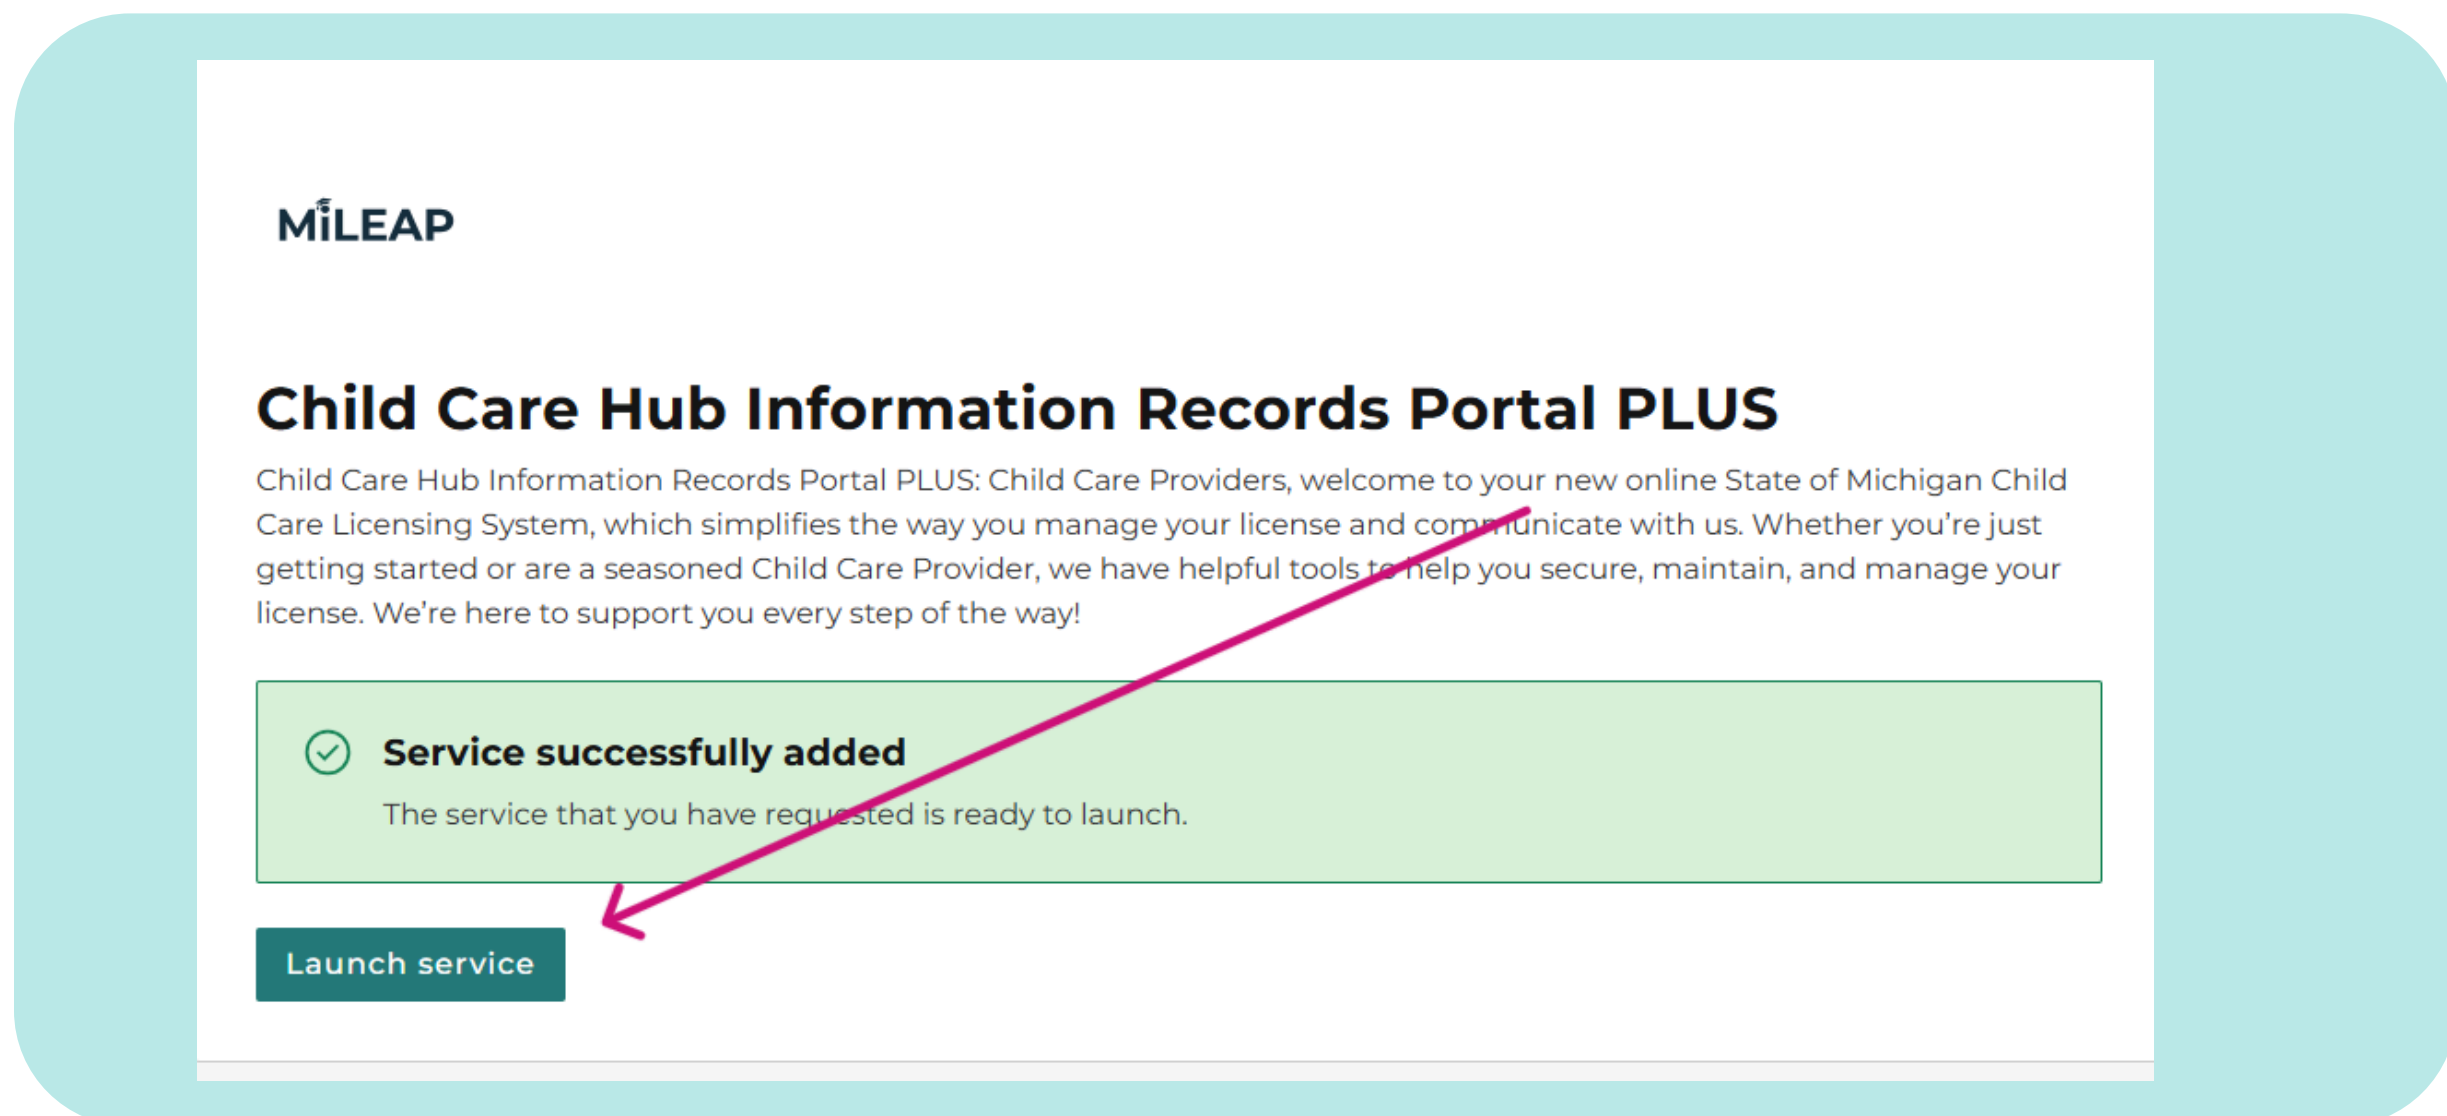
MiLEAP

Child Care Hub Information Records Portal PLUS

Child Care Hub Information Records Portal PLUS: Child Care Providers, welcome to your new online State of Michigan Child Care Licensing System, which simplifies the way you manage your license and communicate with us. Whether you're just getting started or are a seasoned Child Care Provider, we have helpful tools to help you secure, maintain, and manage your license. We're here to support you every step of the way!

Service successfully added

The service that you have requested is ready to launch.

Launch service